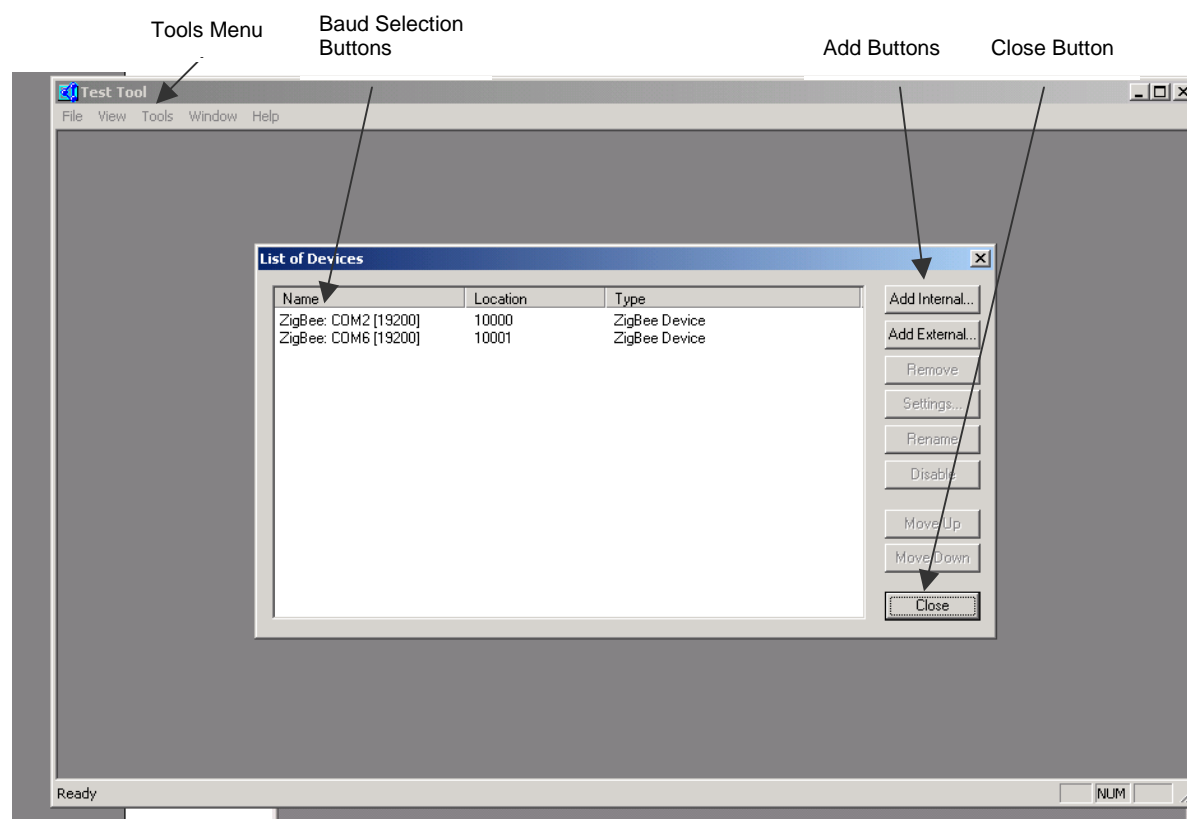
Tools Menu

Baud Selection Buttons

Add Buttons

Close Button

Test Tool

File View Tools Window Help

List of Devices

| Name | Location | Type |
|---|---|---|
| ZigBee: COM2 [19200] | 10000 | ZigBee Device |
| ZigBee: COM6 [19200] | 10001 | ZigBee Device |

Add Internal...

Add External...

Remove

Settings...

Rename

Disable

Move Up

Move Down

Close

Ready

NUM